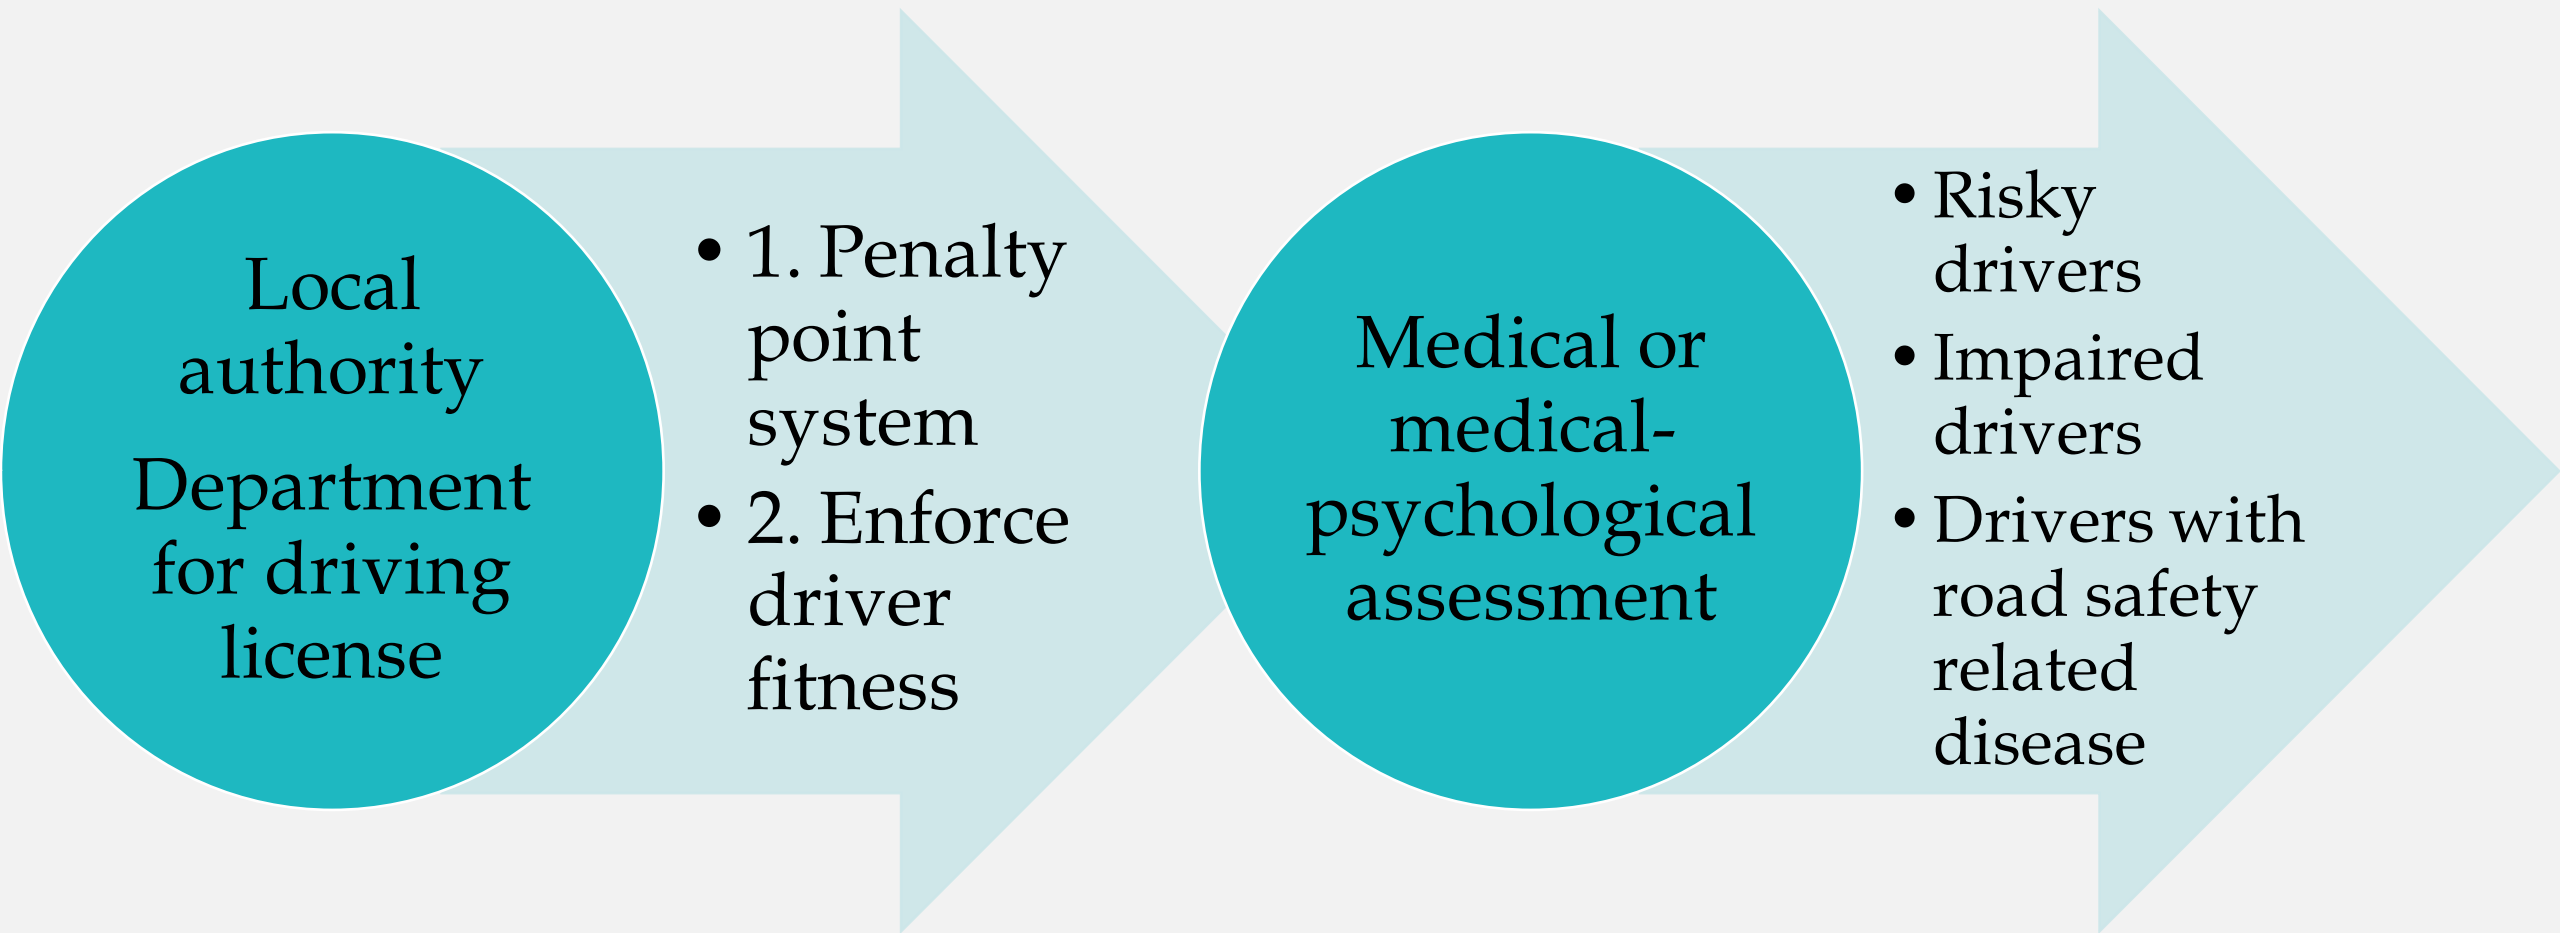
Local authority

Department for driving license

• 1. Penalty point system
• 2. Enforce driver fitness

Medical or medical-psychological assessment

• Risky drivers
• Impaired drivers
• Drivers with road safety related disease